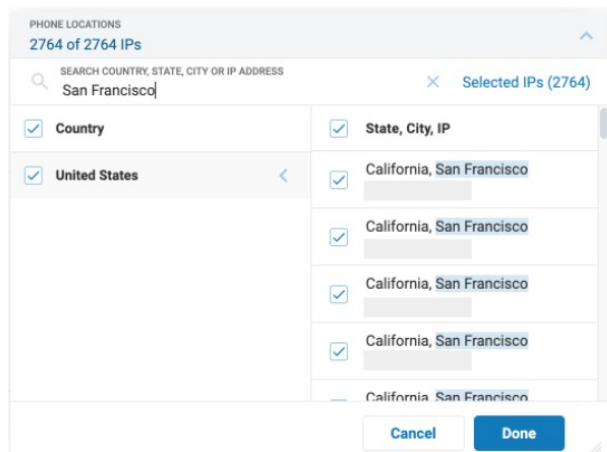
PHONE LOCATIONS
2764 of 2764 IPs

SEARCH COUNTRY, STATE, CITY OR IP ADDRESS
San Francisco

Selected IPs (2764)

Country

United States

State, City, IP

California, San Francisco

California, San Francisco

California, San Francisco

California, San Francisco

California, San Francisco

Cancel

Done